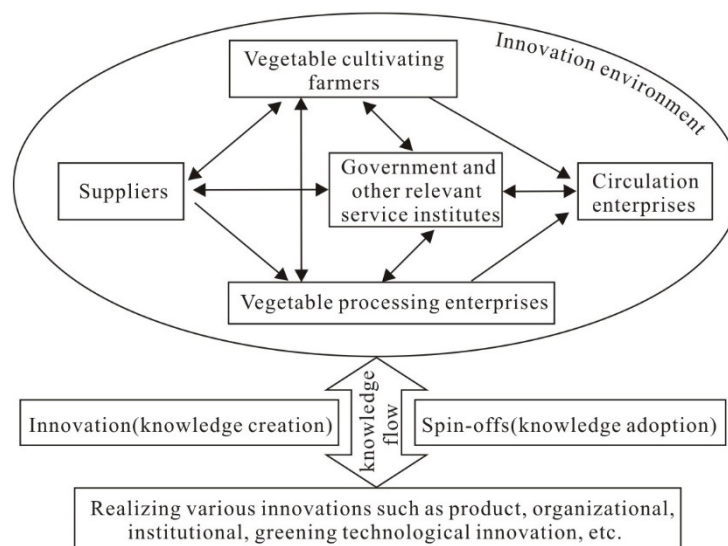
Innovation environment

Vegetable cultivating farmers

Suppliers

Government and other relevant service institutes

Circulation enterprises

Vegetable processing enterprises

Innovation(knowledge creation)

knowledge flow

Spin-offs(knowledge adoption)

Realizing various innovations such as product, organizational, institutional, greening technological innovation, etc.